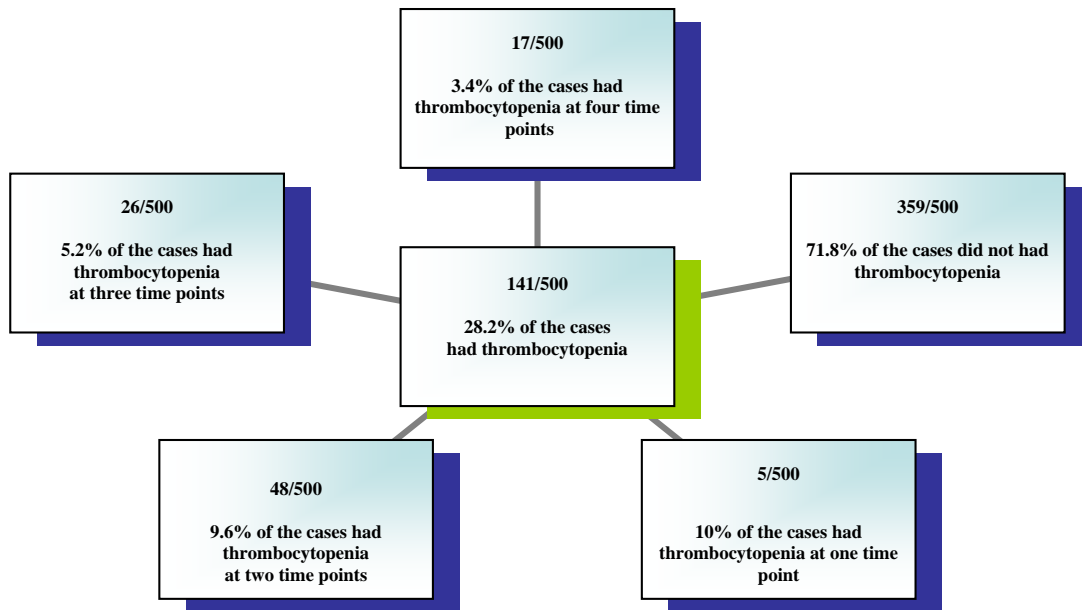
17/500

3.4% of the cases had thrombocytopenia at four time points

26/500

5.2% of the cases had thrombocytopenia at three time points

141/500

28.2% of the cases had thrombocytopenia

359/500

71.8% of the cases did not had thrombocytopenia

48/500

9.6% of the cases had thrombocytopenia at two time points

5/500

10% of the cases had thrombocytopenia at one time point